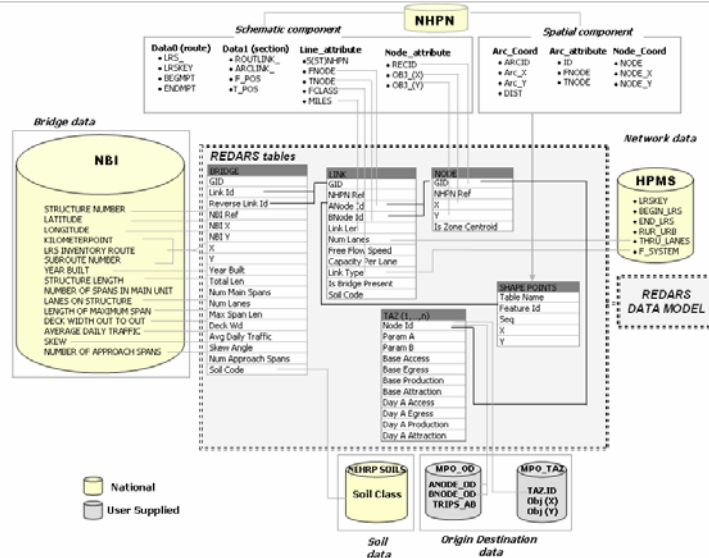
NHPN

Schematic component

Data0 (route)
• LRS_
• LRSKEY
• BEGMPT
• ENDMPT

Data1 (section)
• ROUTLINK_
• ARCLINK_
• F_POS
• T_POS

Line_attribute
• 5(ST)NHPN
• FNODE
• TNODE
• FCLASS
• MILES

Node_attribute
• RECID
• OBJ_(X)
• OBJ_(Y)

Spatial component

Arc_Coord
• ARCID
• Arc_X
• Arc_Y
• DIST

Arc_attribute
• ID
• FNODE
• TNODE

Node_Coord
• NODE
• NODE_X
• NODE_Y

Bridge data

NBI

STRUCTURE NUMBER
LATITUDE
LONGITUDE
KILOMETERPOINT
LRS INVENTORY ROUTE
SUBROUTE NUMBER
YEAR BUILT
STRUCTURE LENGTH
NUMBER OF SPANS IN MAIN UNIT
LANES ON STRUCTURE
LENGTH OF MAXIMUM SPAN
DECK WIDTH OUT TO OUT
AVERAGE DAILY TRAFFIC
SKEW
NUMBER OF APPROACH SPANS

REDARS tables

BRIDGE
GID
Link Id
Reverse Link Id
NBI Ref
NBI X
NBI Y
X
Y
Year Built
Total Len
Num Main Spans
Num Lanes
Max Span Len
Deck Wd
Avg Daily Traffic
Skew Angle
Num Approach Spans
Soil Code

LINK
GID
NHPN Ref
ANode Id
BNode Id
Link Len
Num Lanes
Free Flow Speed
Capacity Per Lane
Link Type
Is Bridge Present
Soil Code

NODE
GID
NHPN Ref
X
Y
Is Zone Centroid

Network data

HPMS
• LRSKEY
• BEGIN_LRS
• END_LRS
• RUR_URB
• THRU_LANES
• F_SYSTEM

SHAPE POINTS
Table Name
Feature Id
Seq
X
Y

REDARS DATA MODEL

TAZ (1, ..,n)
Node Id
Param A
Param B
Base Access
Base Egress
Base Production
Base Attraction
Day A Access
Day A Egress
Day A Production
Day A Attraction

NEHRP SOILS
Soil Class

MPO_OD
ANODE_OD
BNODE_OD
TRIPS_AB

MPO_TAZ
TAZ ID
Obj (X)
Obj (Y)

National
User Supplied

Soil data

Origin Destination data